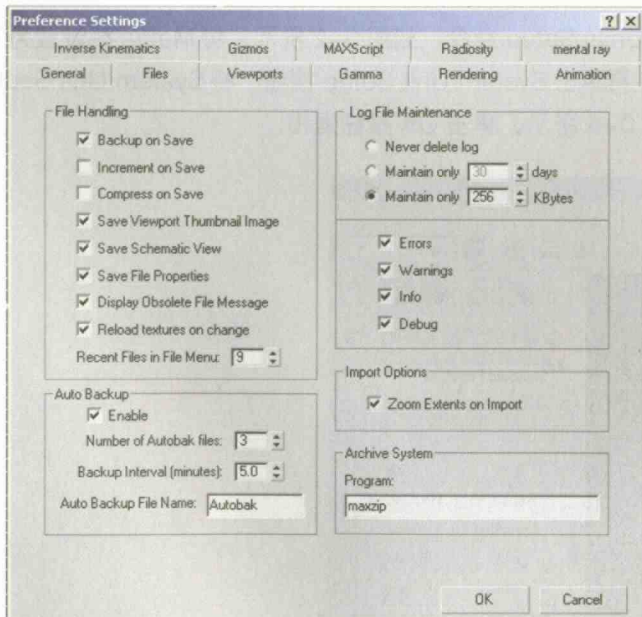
Preference Settings ? ×

Inverse Kinematics | Gizmos | MAXScript | Radiosity | mental ray
General | Files | Viewports | Gamma | Rendering | Animation

File Handling
☑ Backup on Save
☐ Increment on Save
☐ Compress on Save
☑ Save Viewport Thumbnail Image
☑ Save Schematic View
☑ Save File Properties
☑ Display Obsolete File Message
☑ Reload textures on change
Recent Files in File Menu: 9

Auto Backup
☑ Enable
Number of Autobak files: 3
Backup Interval (minutes): 5.0
Auto Backup File Name: Autobak

Log File Maintenance
○ Never delete log
○ Maintain only 30 days
● Maintain only 256 KBytes

☑ Errors
☑ Warnings
☑ Info
☑ Debug

Import Options
☑ Zoom Extents on Import

Archive System
Program:
maxzip

OK Cancel